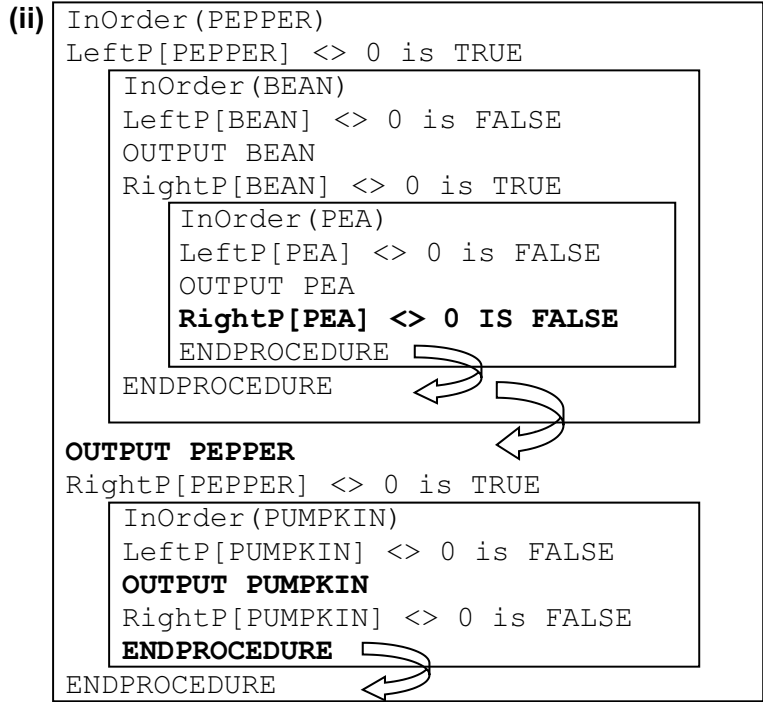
(ii) InOrder(PEPPER)
LeftP[PEPPER] <> 0 is TRUE

InOrder(BEAN)
LeftP[BEAN] <> 0 is FALSE
OUTPUT BEAN
RightP[BEAN] <> 0 is TRUE

InOrder(PEA)
LeftP[PEA] <> 0 is FALSE
OUTPUT PEA
**RightP[PEA] <> 0 IS FALSE**
ENDPROCEDURE

ENDPROCEDURE

**OUTPUT PEPPER**
RightP[PEPPER] <> 0 is TRUE

InOrder(PUMPKIN)
LeftP[PUMPKIN] <> 0 is FALSE
**OUTPUT PUMPKIN**
RightP[PUMPKIN] <> 0 is FALSE
**ENDPROCEDURE**

ENDPROCEDURE